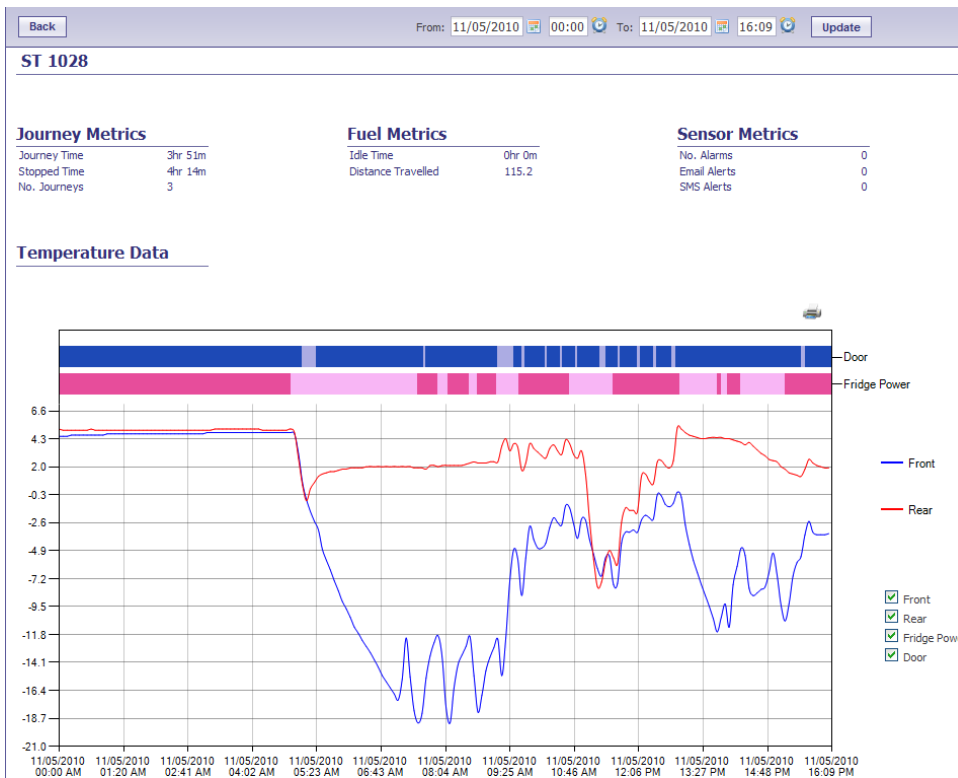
Back From: 11/05/2010 00:00 To: 11/05/2010 16:09 Update

ST 1028

Journey Metrics

| | |
|---|---|
| Journey Time | 3hr 51m |
| Stopped Time | 4hr 14m |
| No. Journeys | 3 |

Fuel Metrics

| | |
|---|---|
| Idle Time | 0hr 0m |
| Distance Travelled | 115.2 |

Sensor Metrics

| | |
|---|---|
| No. Alarms | 0 |
| Email Alerts | 0 |
| SMS Alerts | 0 |

Temperature Data

Door
Fridge Power

6.6
4.3
2.0
-0.3
-2.6
-4.9
-7.2
-9.5
-11.8
-14.1
-16.4
-18.7
-21.0

11/05/2010 00:00 AM
11/05/2010 01:20 AM
11/05/2010 02:41 AM
11/05/2010 04:02 AM
11/05/2010 05:23 AM
11/05/2010 06:43 AM
11/05/2010 08:04 AM
11/05/2010 09:25 AM
11/05/2010 10:46 AM
11/05/2010 12:06 PM
11/05/2010 13:27 PM
11/05/2010 14:48 PM
11/05/2010 16:09 PM

Front
Rear

Front
Rear
Fridge Pow
Door